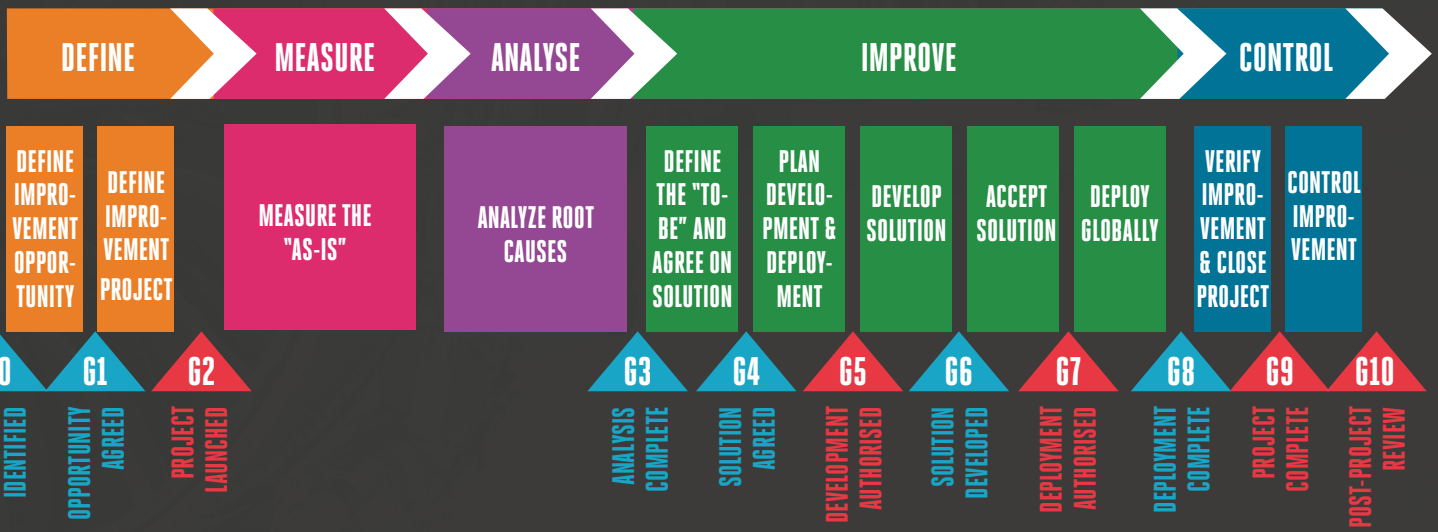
DEFINE
MEASURE
ANALYSE
IMPROVE
CONTROL

DEFINE IMPROVEMENT OPPORTUNITY
DEFINE IMPROVEMENT PROJECT
MEASURE THE "AS-IS"
ANALYZE ROOT CAUSES
DEFINE THE "TO-BE" AND AGREE ON SOLUTION
PLAN DEVELOPMENT & DEPLOYMENT
DEVELOP SOLUTION
ACCEPT SOLUTION
DEPLOY GLOBALLY
VERIFY IMPROVEMENT & CLOSE PROJECT
CONTROL IMPROVEMENT

0
IDENTIFIED
G1
OPPORTUNITY AGREED
G2
PROJECT LAUNCHED
G3
ANALYSIS COMPLETE
G4
SOLUTION AGREED
G5
DEVELOPMENT AUTHORISED
G6
SOLUTION DEVELOPED
G7
DEPLOYMENT AUTHORISED
G8
DEPLOYMENT COMPLETE
G9
PROJECT COMPLETE
G10
POST-PROJECT REVIEW